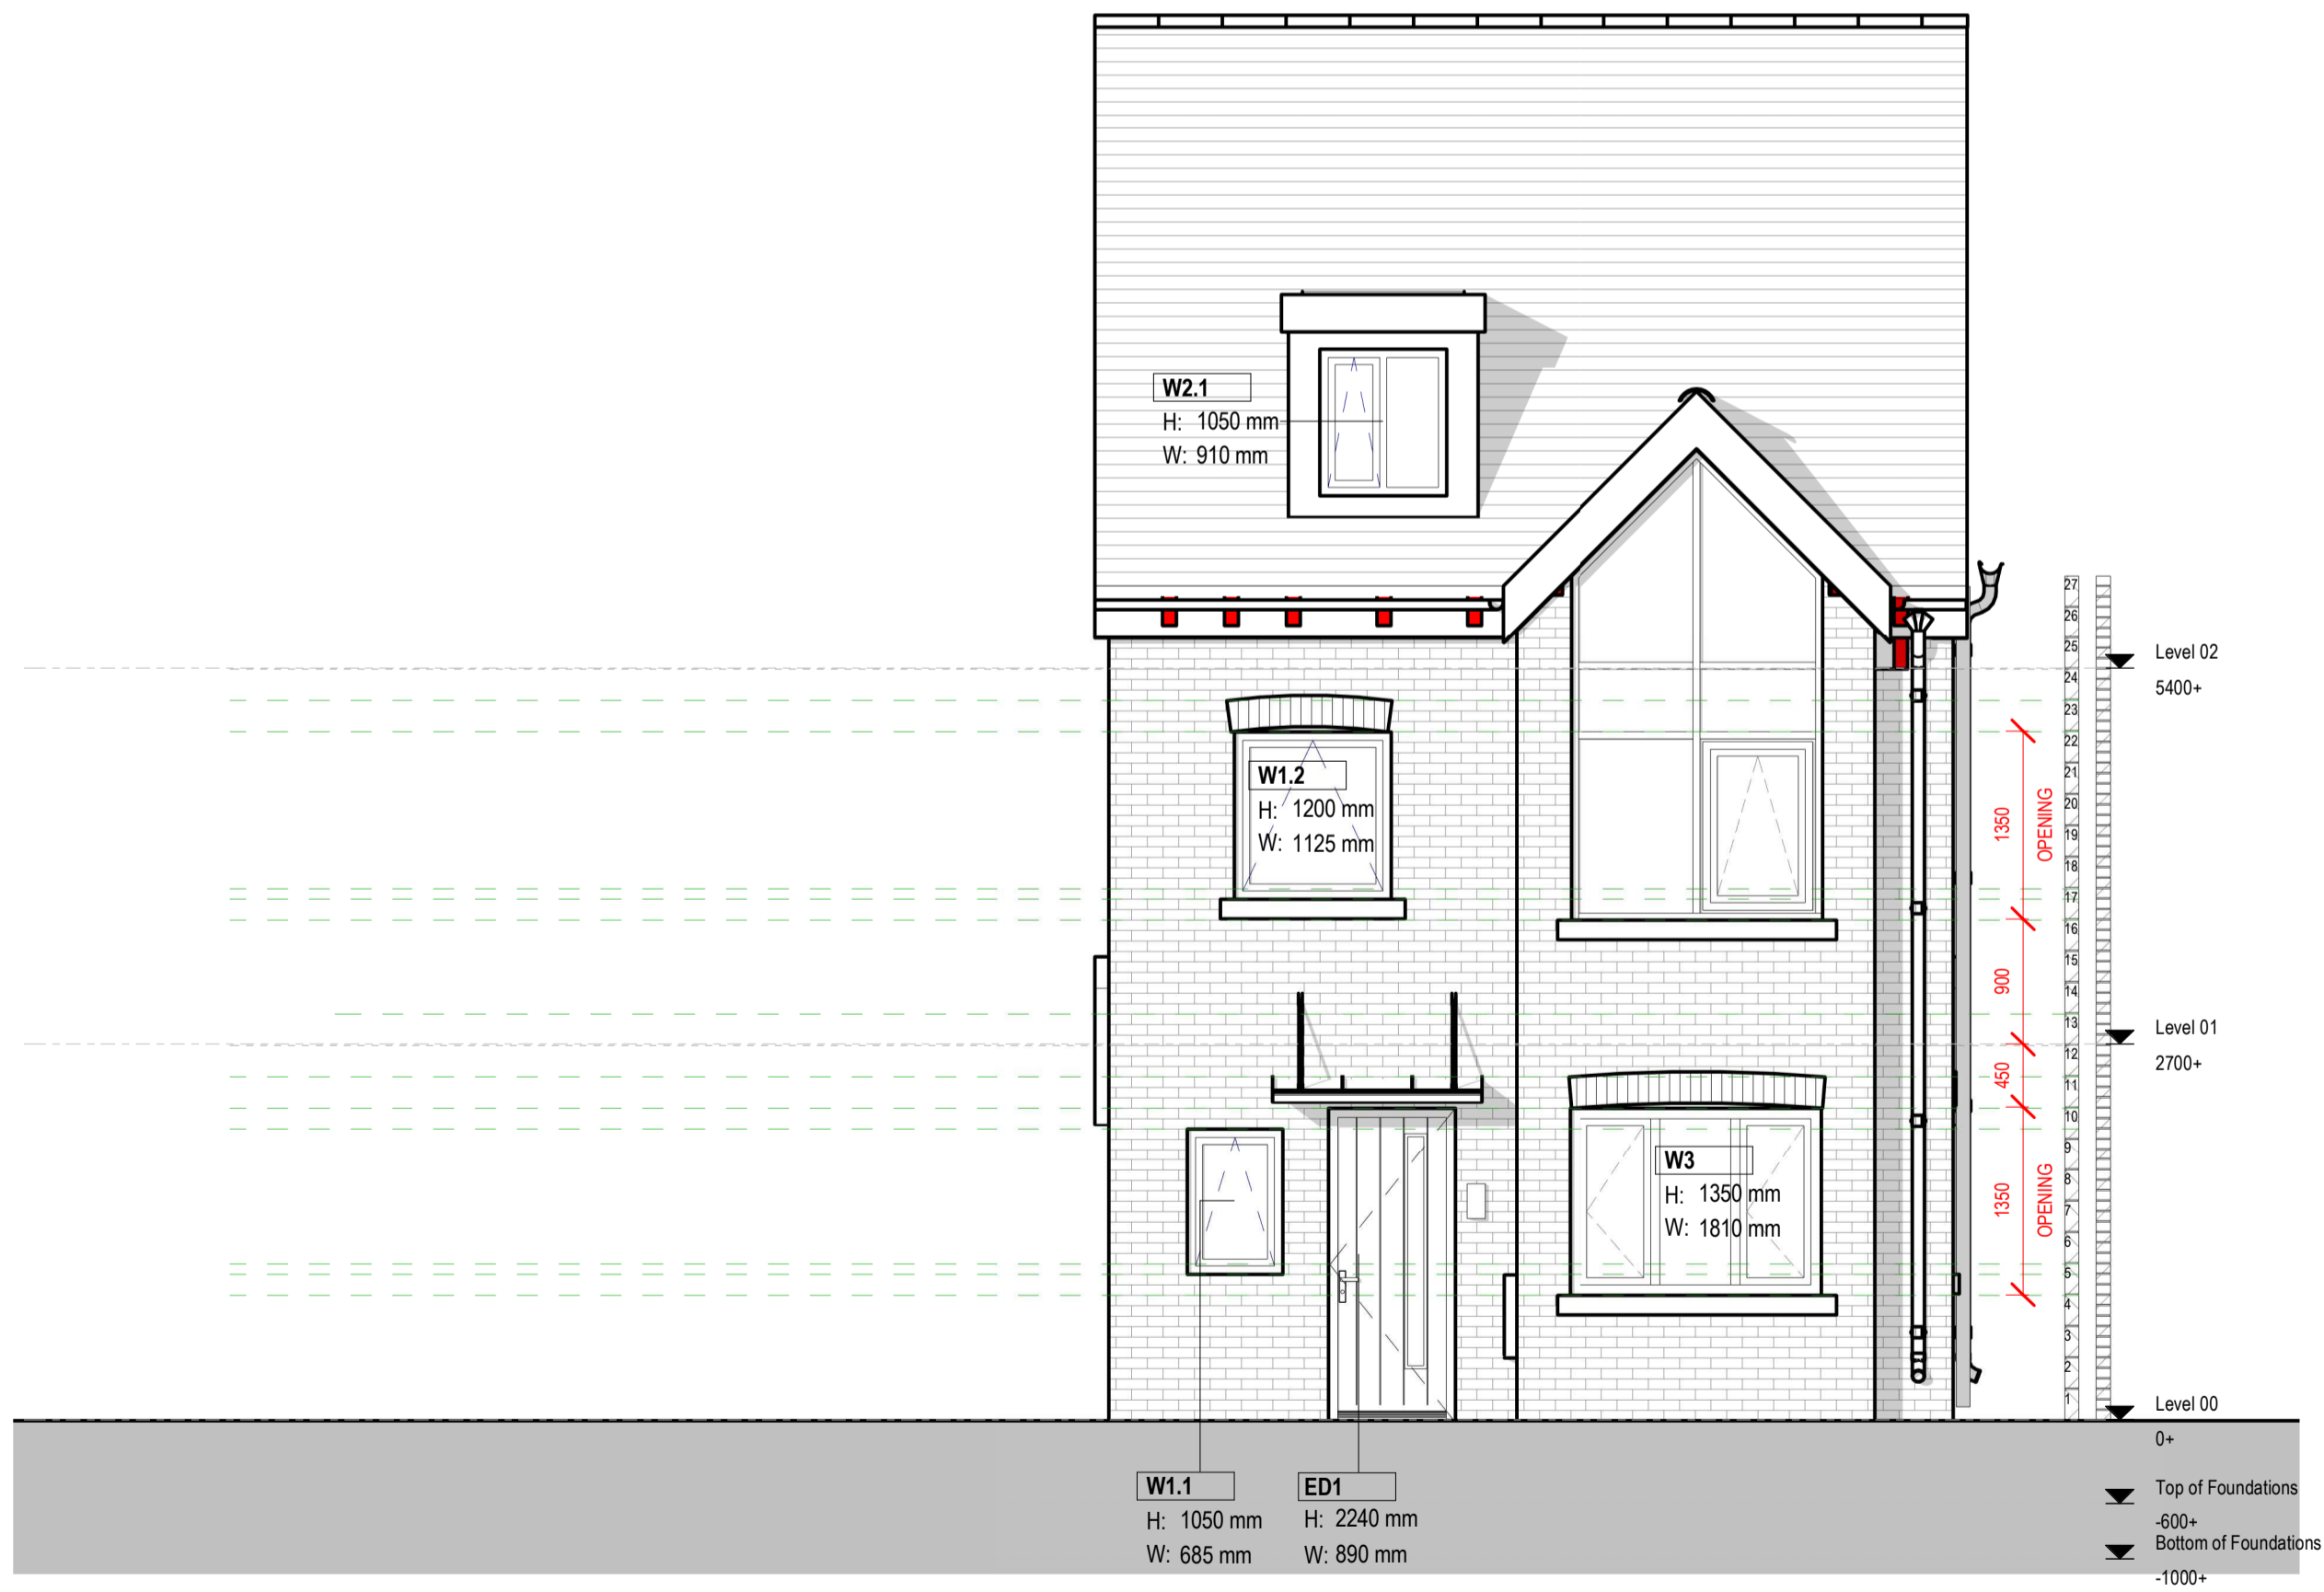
W2.1
H: 1050 mm
W: 910 mm

W1.2
H: 1200 mm
W: 1125 mm

W3
H: 1350 mm
W: 1810 mm

1350
OPENING
900
450
1350
OPENING

27
26
25
24
23
22
21
20
19
18
17
16
15
14
13
12
11
10
9
8
7
6
5
4
3
2
1

Level 02
5400+

Level 01
2700+

Level 00
0+

Top of Foundations
-600+
Bottom of Foundations
-1000+

W1.1
H: 1050 mm
W: 685 mm

ED1
H: 2240 mm
W: 890 mm